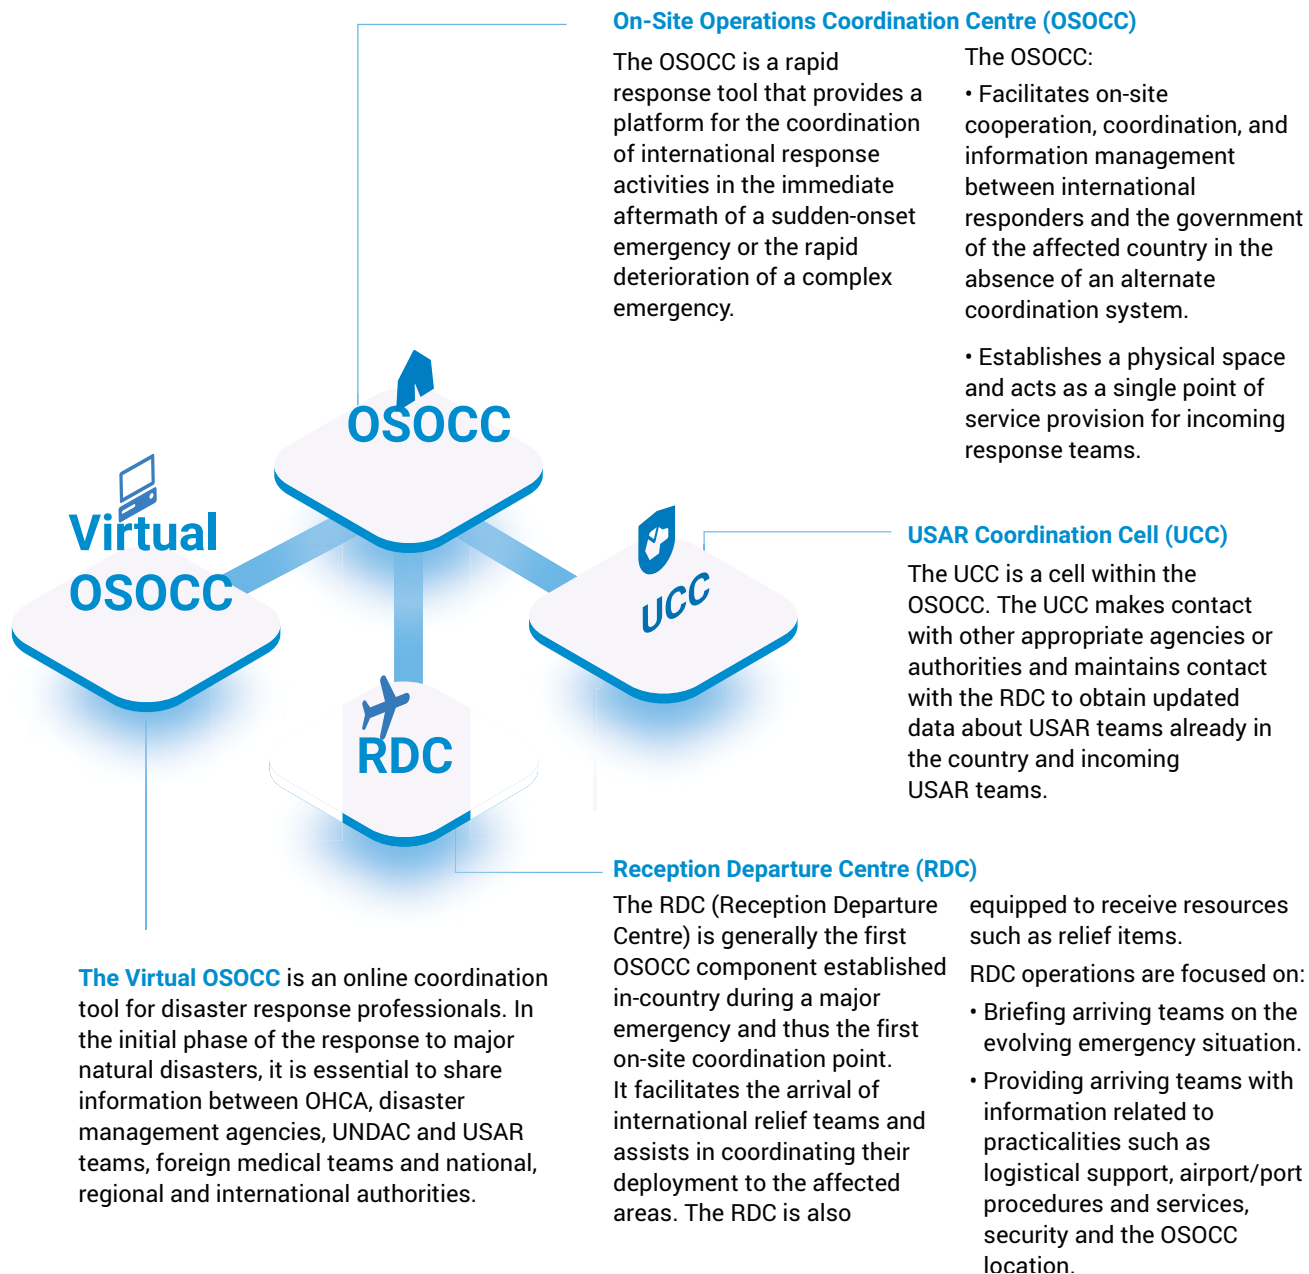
On-Site Operations Coordination Centre (OSOCC)

The OSOCC is a rapid response tool that provides a platform for the coordination of international response activities in the immediate aftermath of a sudden-onset emergency or the rapid deterioration of a complex emergency.

The OSOCC:

• Facilitates on-site cooperation, coordination, and information management between international responders and the government of the affected country in the absence of an alternate coordination system.

• Establishes a physical space and acts as a single point of service provision for incoming response teams.

OSOCC

Virtual OSOCC

UCC

RDC

USAR Coordination Cell (UCC)

The UCC is a cell within the OSOCC. The UCC makes contact with other appropriate agencies or authorities and maintains contact with the RDC to obtain updated data about USAR teams already in the country and incoming USAR teams.

Reception Departure Centre (RDC)

The RDC (Reception Departure Centre) is generally the first OSOCC component established in-country during a major emergency and thus the first on-site coordination point. It facilitates the arrival of international relief teams and assists in coordinating their deployment to the affected areas. The RDC is also equipped to receive resources such as relief items.

RDC operations are focused on:

• Briefing arriving teams on the evolving emergency situation.

• Providing arriving teams with information related to practicalities such as logistical support, airport/port procedures and services, security and the OSOCC location.

The Virtual OSOCC is an online coordination tool for disaster response professionals. In the initial phase of the response to major natural disasters, it is essential to share information between OHCA, disaster management agencies, UNDAC and USAR teams, foreign medical teams and national, regional and international authorities.